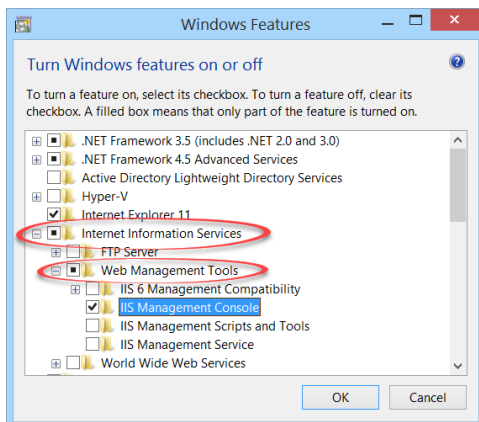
Windows Features

Turn Windows features on or off

To turn a feature on, select its checkbox. To turn a feature off, clear its checkbox. A filled box means that only part of the feature is turned on.

.NET Framework 3.5 (includes .NET 2.0 and 3.0)
.NET Framework 4.5 Advanced Services
Active Directory Lightweight Directory Services
Hyper-V
Internet Explorer 11
Internet Information Services
FTP Server
Web Management Tools
IIS 6 Management Compatibility
IIS Management Console
IIS Management Scripts and Tools
IIS Management Service
World Wide Web Services

OK
Cancel